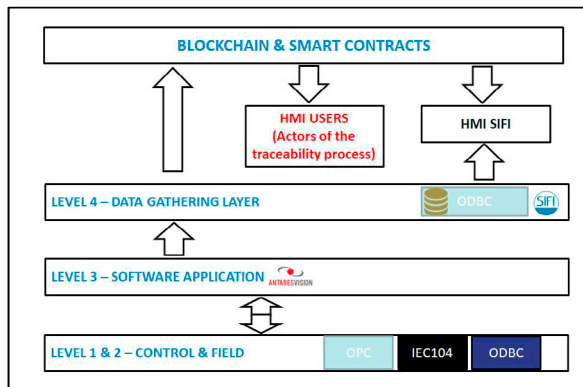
BLOCKCHAIN & SMART CONTRACTS

HMI USERS (Actors of the traceability process)

HMI SIFI

LEVEL 4 – DATA GATHERING LAYER

ODBC

SIFI

LEVEL 3 – SOFTWARE APPLICATION

ANTARESVISION

LEVEL 1 & 2 – CONTROL & FIELD

OPC

IEC104

ODBC